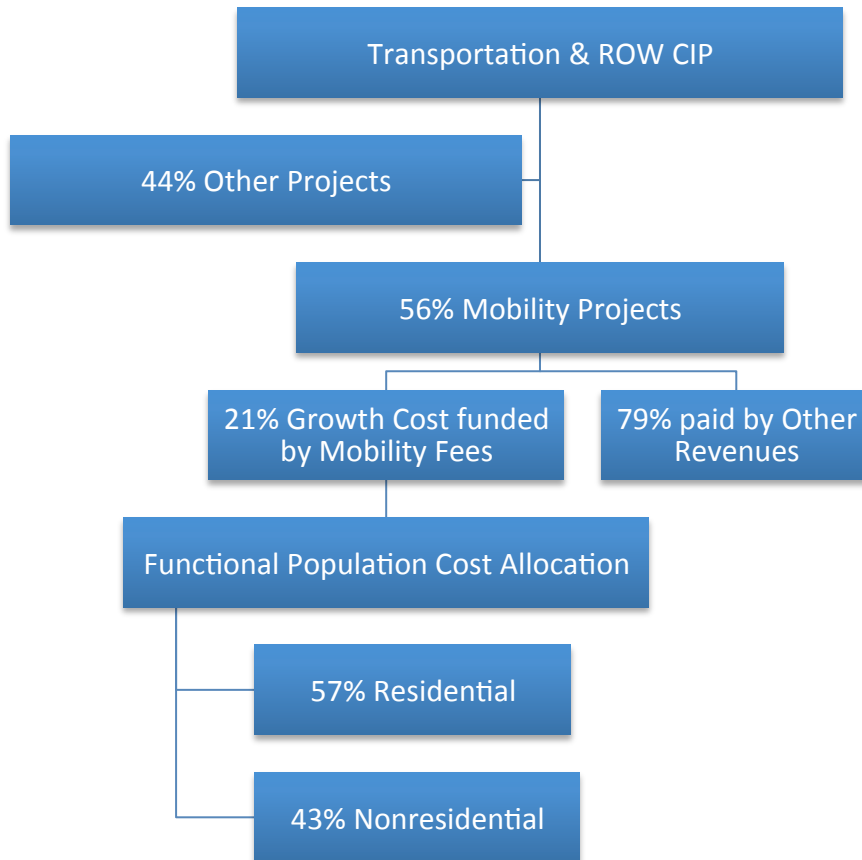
Transportation & ROW CIP

44% Other Projects

56% Mobility Projects

21% Growth Cost funded by Mobility Fees

79% paid by Other Revenues

Functional Population Cost Allocation

57% Residential

43% Nonresidential